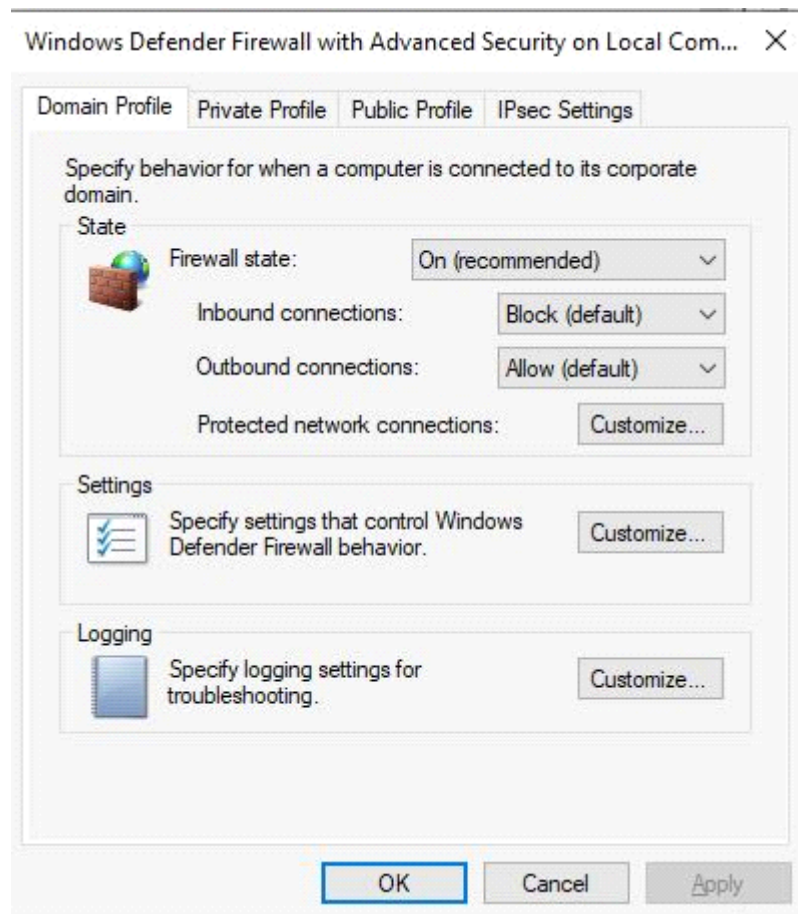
Windows Defender Firewall with Advanced Security on Local Com... X

Domain Profile | Private Profile | Public Profile | IPsec Settings

Specify behavior for when a computer is connected to its corporate domain.

State

Firewall state: On (recommended)

Inbound connections: Block (default)

Outbound connections: Allow (default)

Protected network connections: Customize...

Settings

Specify settings that control Windows Defender Firewall behavior. Customize...

Logging

Specify logging settings for troubleshooting. Customize...

OK Cancel Apply